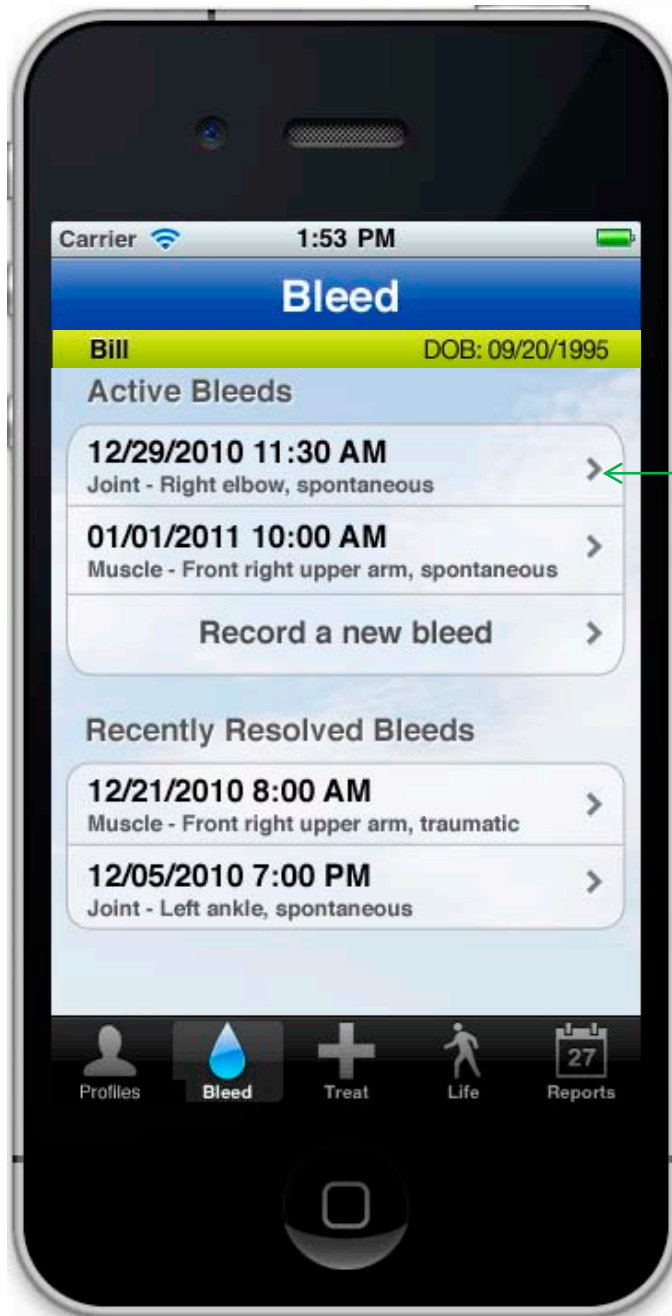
Carrier 1:53 PM

Bleed

Bill DOB: 09/20/1995

Active Bleeds

12/29/2010 11:30 AM
Joint - Right elbow, spontaneous

01/01/2011 10:00 AM
Muscle - Front right upper arm, spontaneous

Record a new bleed

Recently Resolved Bleeds

12/21/2010 8:00 AM
Muscle - Front right upper arm, traumatic

12/05/2010 7:00 PM
Joint - Left ankle, spontaneous

Profiles Bleed Treat Life 27 Reports